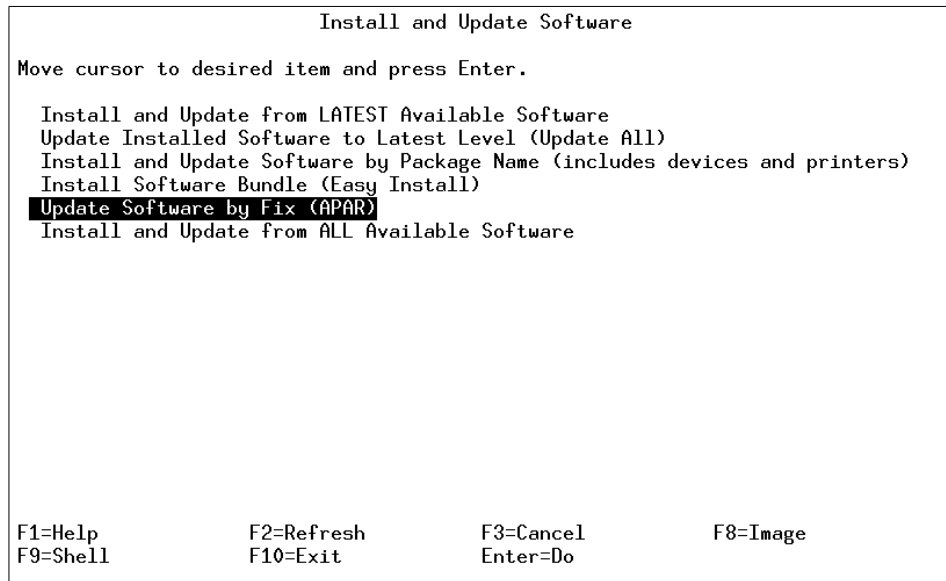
Install and Update Software

Move cursor to desired item and press Enter.

Install and Update from LATEST Available Software
Update Installed Software to Latest Level (Update All)
Install and Update Software by Package Name (includes devices and printers)
Install Software Bundle (Easy Install)
Update Software by Fix (APAR)
Install and Update from ALL Available Software

F1=Help F2=Refresh F3=Cancel F8=Image
F9=Shell F10=Exit Enter=Do